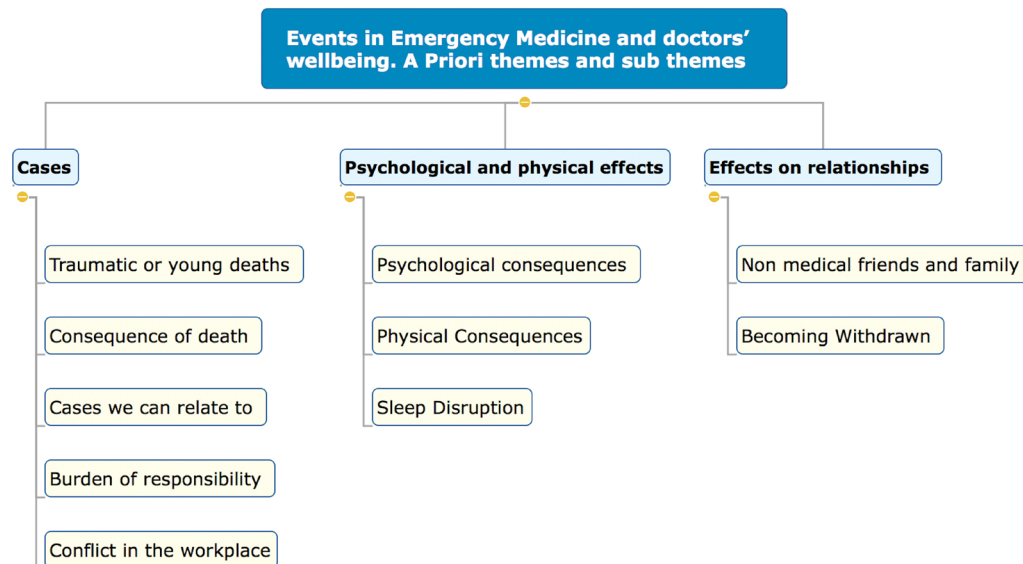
Events in Emergency Medicine and doctors' wellbeing. A Priori themes and sub themes

Cases

Traumatic or young deaths

Consequence of death

Cases we can relate to

Burden of responsibility

Conflict in the workplace

Psychological and physical effects

Psychological consequences

Physical Consequences

Sleep Disruption

Effects on relationships

Non medical friends and family

Becoming Withdrawn